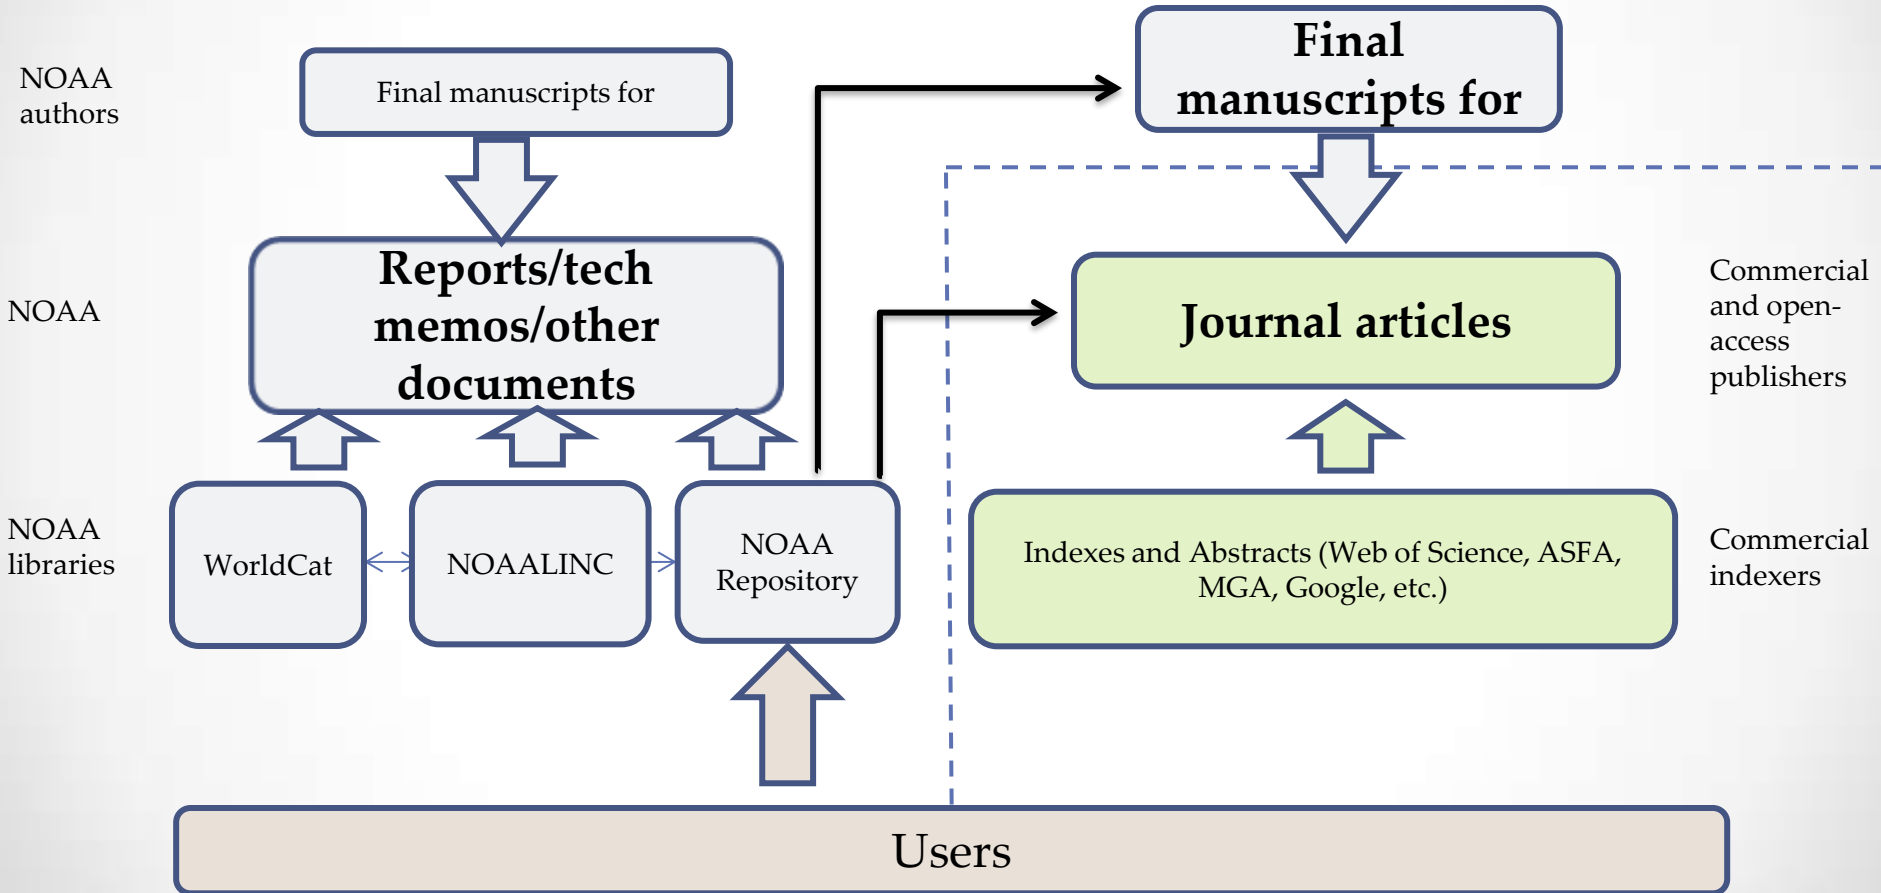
NOAA authors

Final manuscripts for

Final manuscripts for

NOAA

Reports/tech memos/other documents

Journal articles

Commercial and open-access publishers

NOAA libraries

WorldCat

NOAALINC

NOAA Repository

Indexes and Abstracts (Web of Science, ASFA, MGA, Google, etc.)

Commercial indexers

Users